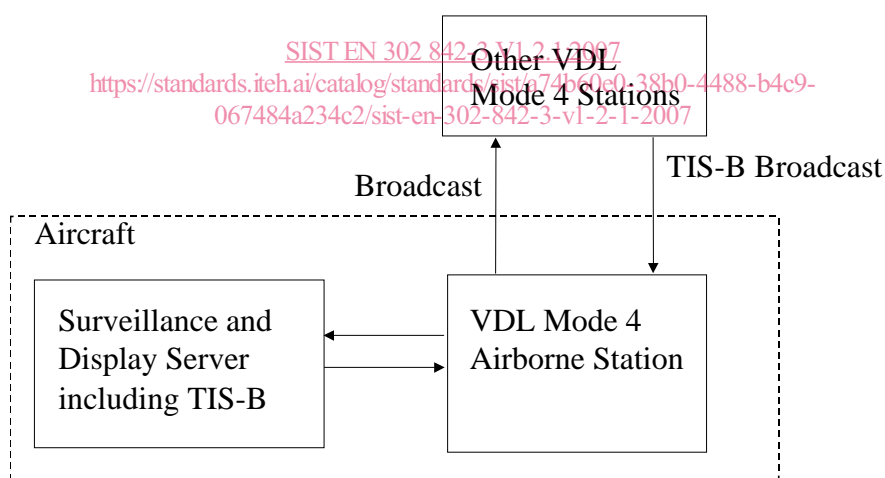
SIST EN 302 842-3 V1.2.1:2007
https://standards.iteh.ai/catalog/standards/sist/a74b60e0-38b0-4488-b4c9-067484a234c2/sist-en-302-842-3-v1-2-1-2007

Other VDL Mode 4 Stations

Broadcast

TIS-B Broadcast

Aircraft

Surveillance and Display Server including TIS-B

VDL Mode 4 Airborne Station